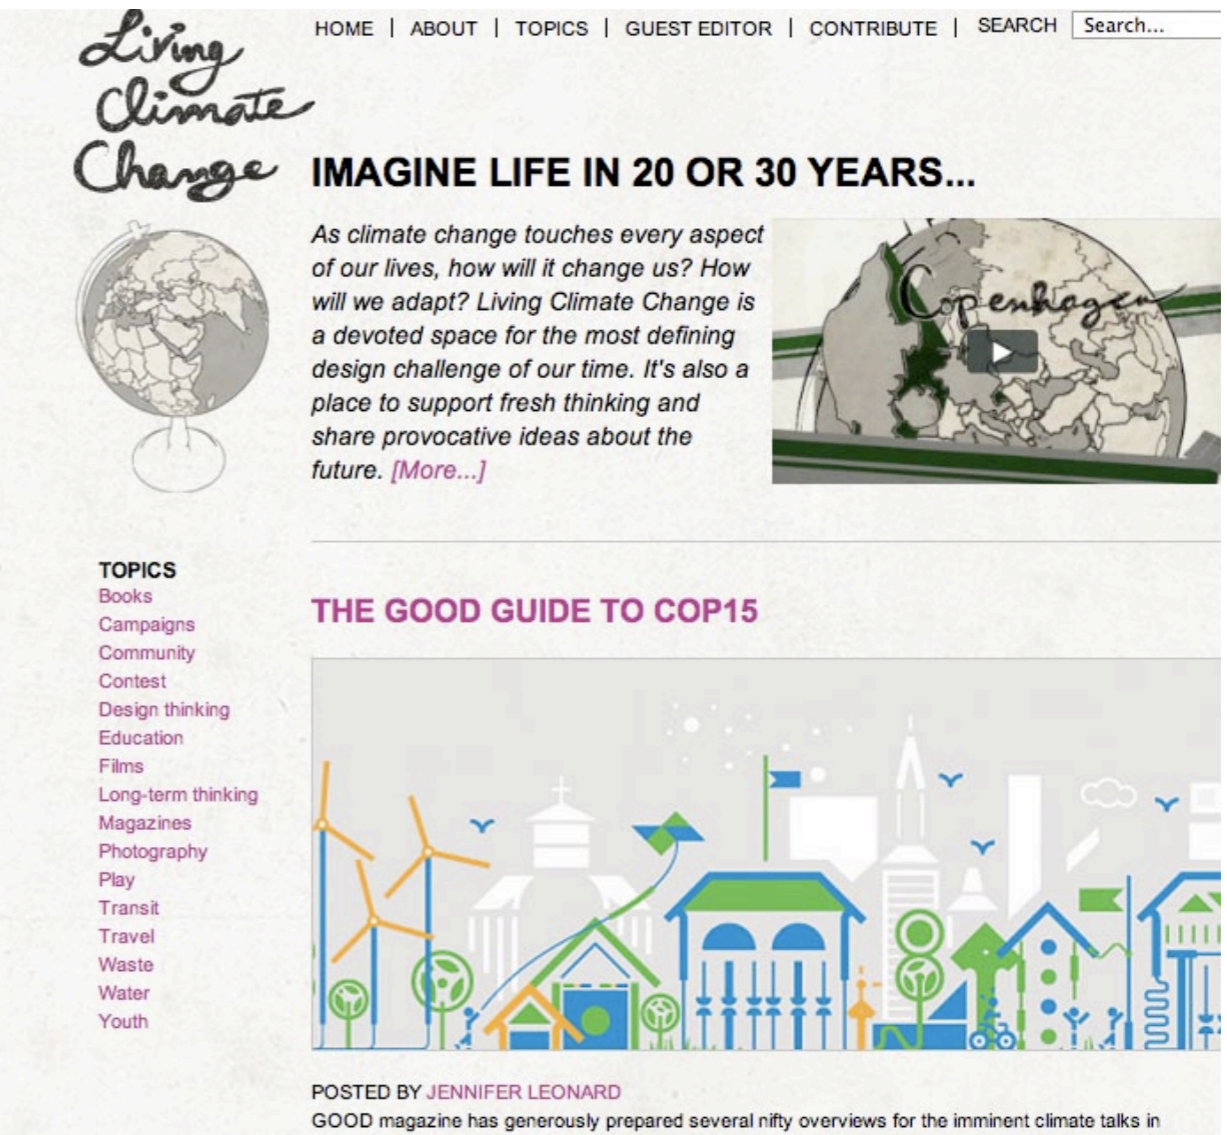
Living Climate Change

HOME | ABOUT | TOPICS | GUEST EDITOR | CONTRIBUTE | SEARCH Search...

IMAGINE LIFE IN 20 OR 30 YEARS...

As climate change touches every aspect of our lives, how will it change us? How will we adapt? Living Climate Change is a devoted space for the most defining design challenge of our time. It's also a place to support fresh thinking and share provocative ideas about the future. [More...]

Copenhagen

TOPICS
Books
Campaigns
Community
Contest
Design thinking
Education
Films
Long-term thinking
Magazines
Photography
Play
Transit
Travel
Waste
Water
Youth

THE GOOD GUIDE TO COP15

POSTED BY JENNIFER LEONARD
GOOD magazine has generously prepared several nifty overviews for the imminent climate talks in